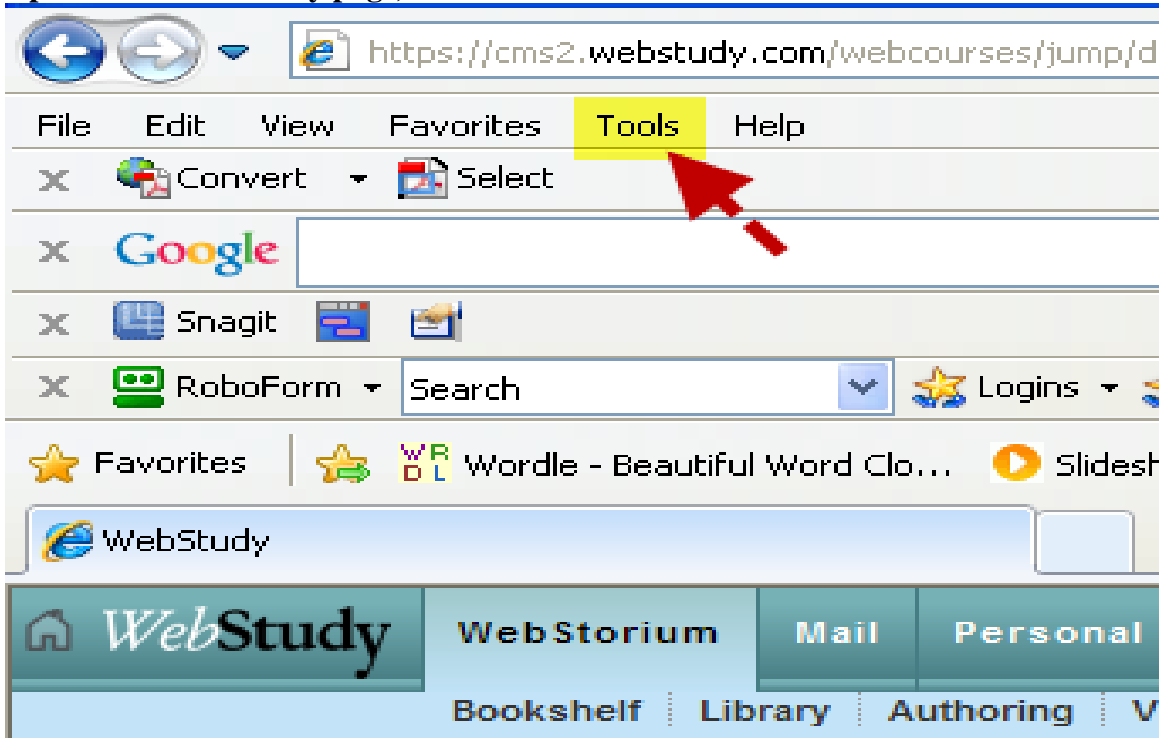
https://cms2.webstudy.com/webcourses/jump/d

File Edit View Favorites Tools Help

Convert Select

Google

Snagit

RoboForm Search Logins

Favorites Wordle - Beautiful Word Clo... Slidesh

WebStudy

WebStudy WebStorium Mail Personal

Bookshelf Library Authoring V